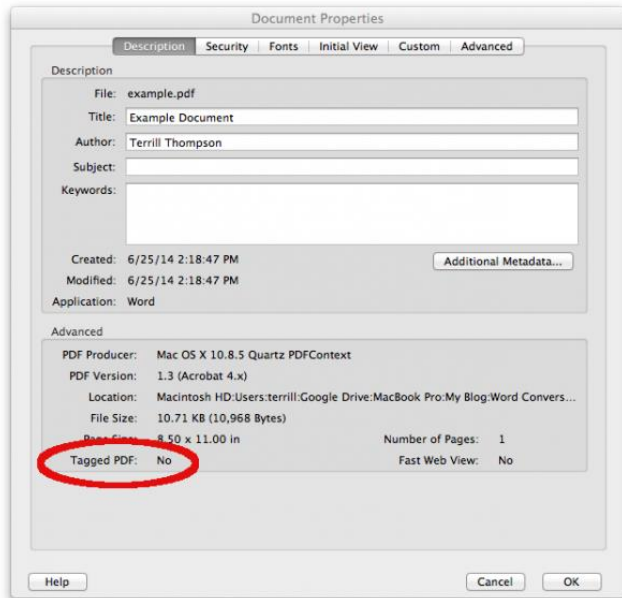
Document Properties

Description | Security | Fonts | Initial View | Custom | Advanced

Description

File: example.pdf

Title: Example Document

Author: Terrill Thompson

Subject:

Keywords:

Created: 6/25/14 2:18:47 PM

Modified: 6/25/14 2:18:47 PM

Application: Word

Additional Metadata...

Advanced

PDF Producer: Mac OS X 10.8.5 Quartz PDFContext

PDF Version: 1.3 (Acrobat 4.x)

Location: Macintosh HD:Users:terrill:Google Drive:MacBook Pro:My Blog:Word Convers...

File Size: 10.71 KB (10,968 Bytes)

Page Size: 8.50 x 11.00 in

Number of Pages: 1

Tagged PDF: No

Fast Web View: No

Help

Cancel

OK